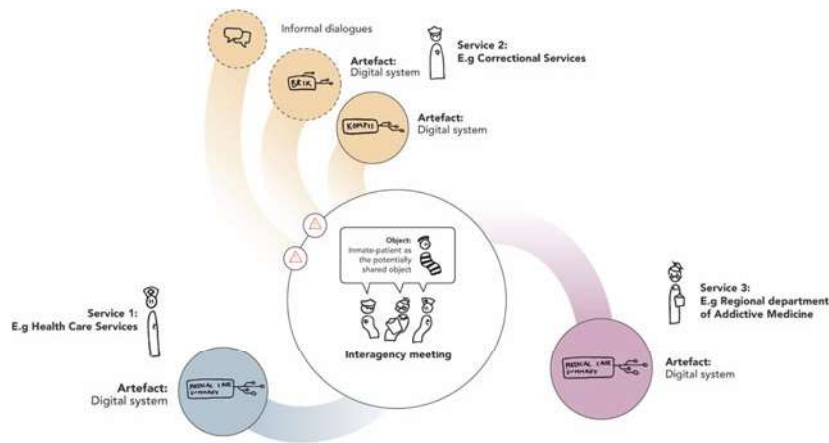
Informal dialogues

Artefact:
Digital system

BRIK

Service 2:
E.g Correctional Services

Artefact:
Digital system

KOMPIS

Object:
Inmate-patient as the potentially shared object

Service 3:
E.g Regional department of Addictive Medicine

Service 1:
E.g Health Care Services

Interagency meeting

Artefact:
Digital system

MEDICAL CARE SUMMARY

Artefact:
Digital system

MEDICAL CARE SUMMARY